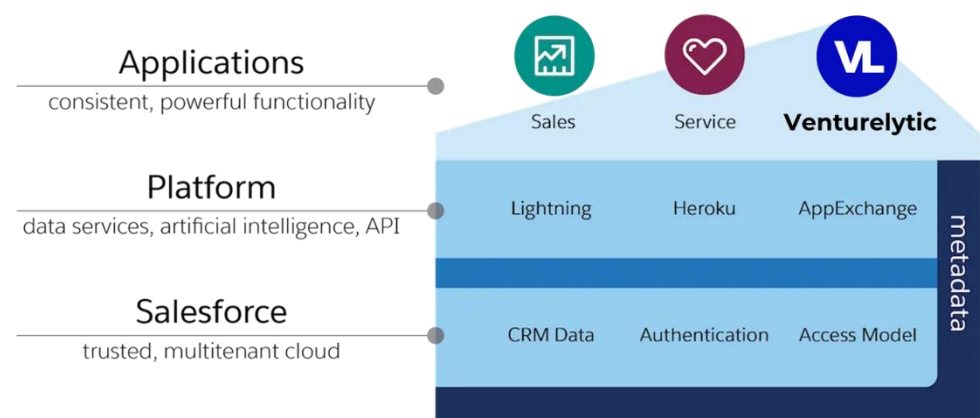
Applications
consistent, powerful functionality

VL

Sales Service Venturelytic

Platform
data services, artificial intelligence, API

Lightning Heroku AppExchange

metadata

Salesforce
trusted, multitenant cloud

CRM Data Authentication Access Model